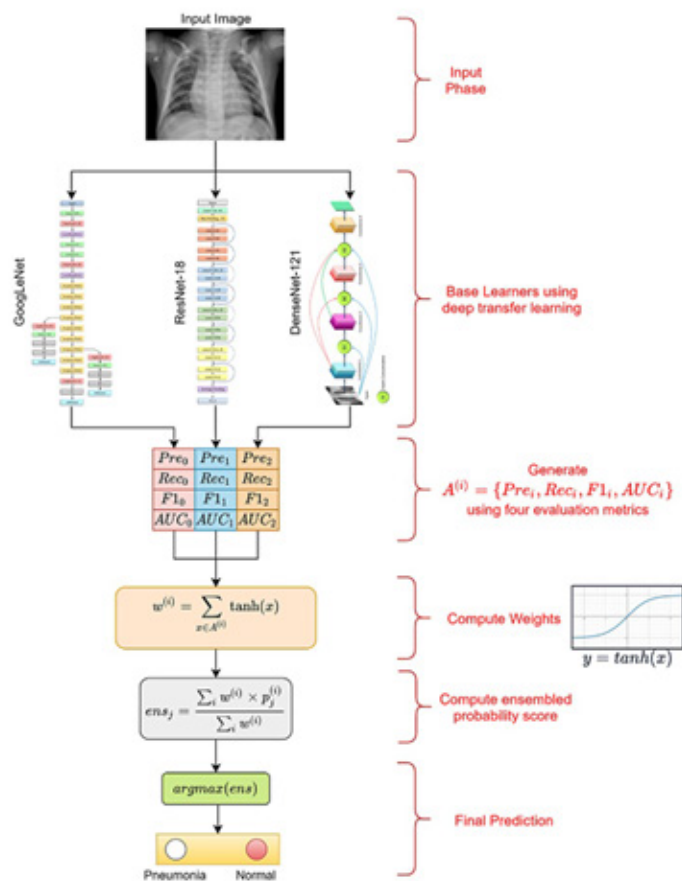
Input Image

Input Phase

GoogLeNet

ResNet-18

DenseNet-121

Base Learners using deep transfer learning

| $Pre_0$ | $Pre_1$ | $Pre_2$ |
|---|---|---|
| $Rec_0$ | $Rec_1$ | $Rec_2$ |
| $F1_0$ | $F1_1$ | $F1_2$ |
| $AUC_0$ | $AUC_1$ | $AUC_2$ |

Generate $A^{(i)} = \{Pre_i, Rec_i, F1_i, AUC_i\}$ using four evaluation metrics

$w^{(i)} = \sum_{x \in A^{(i)}} \tanh(x)$

Compute Weights

$y = tanh(x)$

$ens_j = \frac{\sum_i w^{(i)} \times p_j^{(i)}}{\sum_i w^{(i)}}$

Compute ensembled probability score

$argmax(ens)$

Final Prediction

Pneumonia

Normal